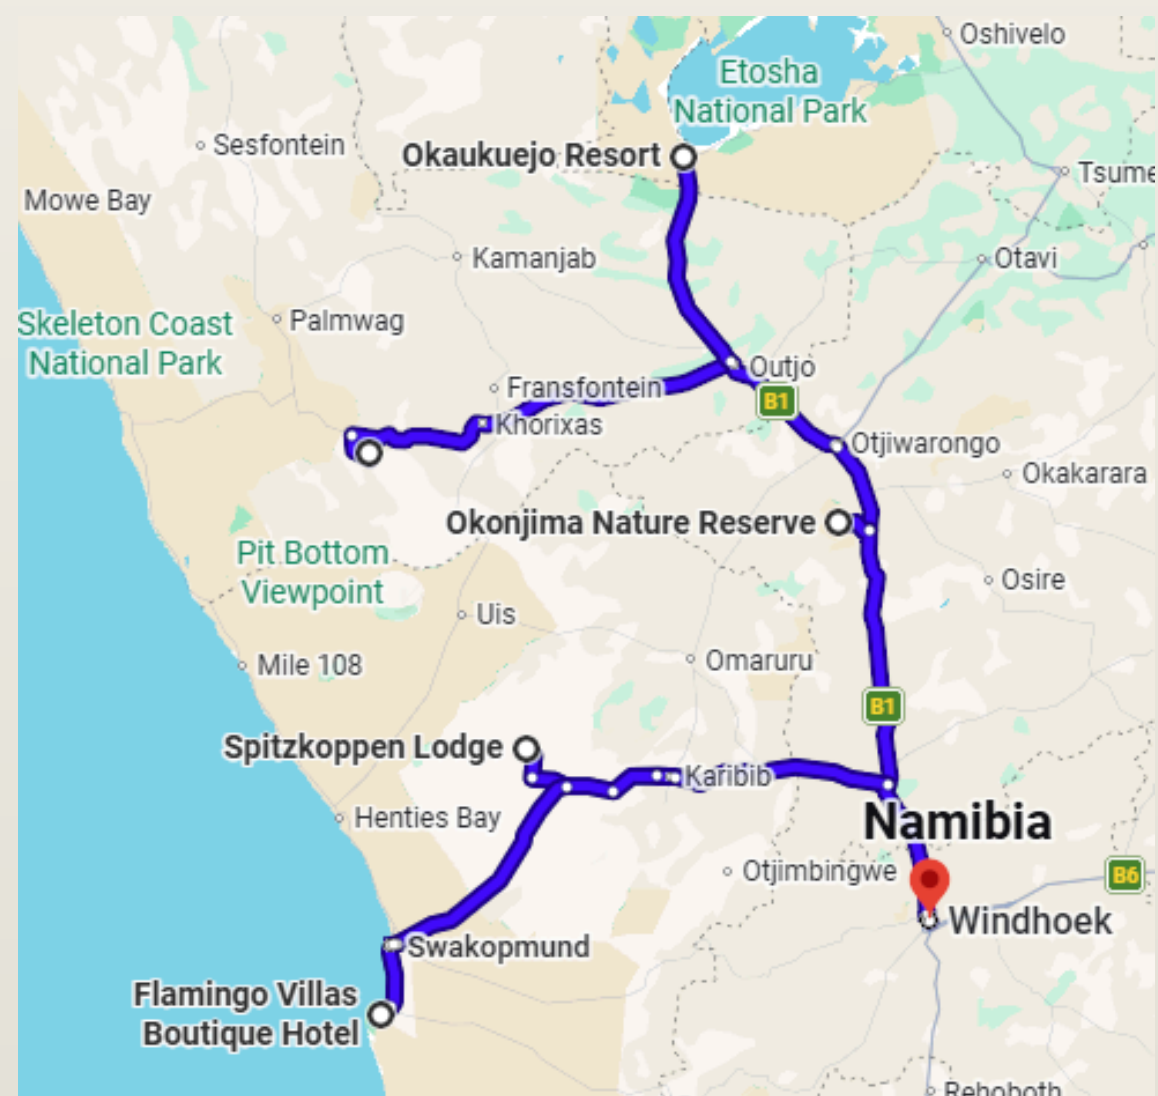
Oshivelo
Etosha National Park
Sesfontein
Okaukuejo Resort
Tsume
Mowe Bay
Kamanjab
Otavi
Skeleton Coast National Park
Palmwag
Outjo
Fransfontein
B1
Khorixas
Otjiwarongo
Okakarara
Okonjima Nature Reserve
Pit Bottom Viewpoint
Osire
Uis
Mile 108
Omaruru
B1
Spitzkoppen Lodge
Karibib
Henties Bay
Namibia
Otjimbingwe
B6
Windhoek
Swakopmund
Flamingo Villas Boutique Hotel
Rehoboth